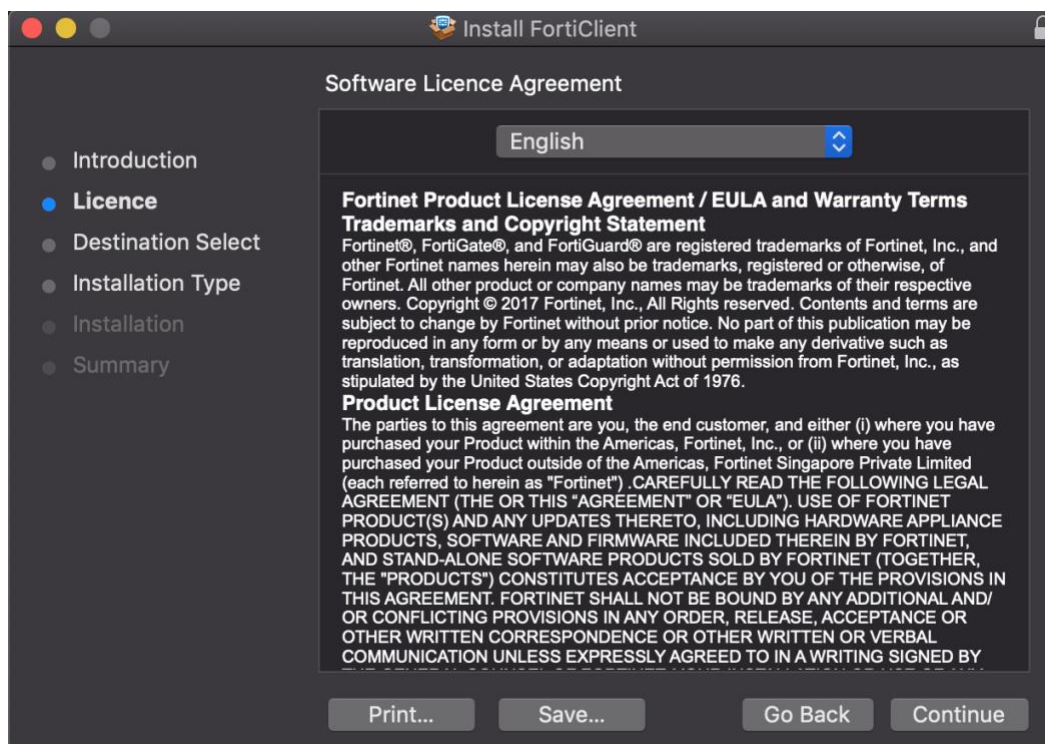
Install FortiClient

Software Licence Agreement

Introduction
Licence
Destination Select
Installation Type
Installation
Summary

English

Fortinet Product License Agreement / EULA and Warranty Terms
Trademarks and Copyright Statement
Fortinet®, FortiGate®, and FortiGuard® are registered trademarks of Fortinet, Inc., and other Fortinet names herein may also be trademarks, registered or otherwise, of Fortinet. All other product or company names may be trademarks of their respective owners. Copyright © 2017 Fortinet, Inc., All Rights reserved. Contents and terms are subject to change by Fortinet without prior notice. No part of this publication may be reproduced in any form or by any means or used to make any derivative such as translation, transformation, or adaptation without permission from Fortinet, Inc., as stipulated by the United States Copyright Act of 1976.
Product License Agreement
The parties to this agreement are you, the end customer, and either (i) where you have purchased your Product within the Americas, Fortinet, Inc., or (ii) where you have purchased your Product outside of the Americas, Fortinet Singapore Private Limited (each referred to herein as "Fortinet") .CAREFULLY READ THE FOLLOWING LEGAL AGREEMENT (THE OR THIS "AGREEMENT" OR "EULA"). USE OF FORTINET PRODUCT(S) AND ANY UPDATES THERETO, INCLUDING HARDWARE APPLIANCE PRODUCTS, SOFTWARE AND FIRMWARE INCLUDED THEREIN BY FORTINET, AND STAND-ALONE SOFTWARE PRODUCTS SOLD BY FORTINET (TOGETHER, THE "PRODUCTS") CONSTITUTES ACCEPTANCE BY YOU OF THE PROVISIONS IN THIS AGREEMENT. FORTINET SHALL NOT BE BOUND BY ANY ADDITIONAL AND/ OR CONFLICTING PROVISIONS IN ANY ORDER, RELEASE, ACCEPTANCE OR OTHER WRITTEN CORRESPONDENCE OR OTHER WRITTEN OR VERBAL COMMUNICATION UNLESS EXPRESSLY AGREED TO IN A WRITING SIGNED BY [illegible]

Print...
Save...
Go Back
Continue